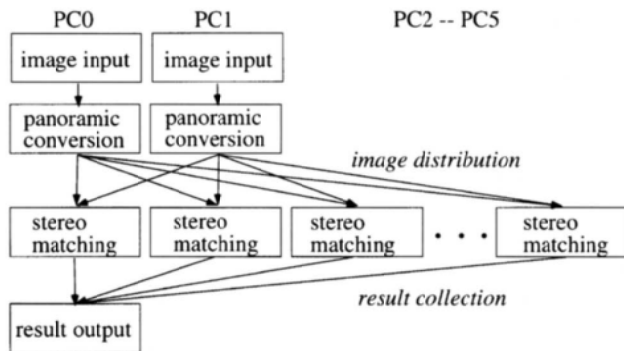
PC0 PC1 PC2 -- PC5

image input

image input

panoramic conversion

panoramic conversion

image distribution

stereo matching

stereo matching

stereo matching

. . .

stereo matching

result collection

result output